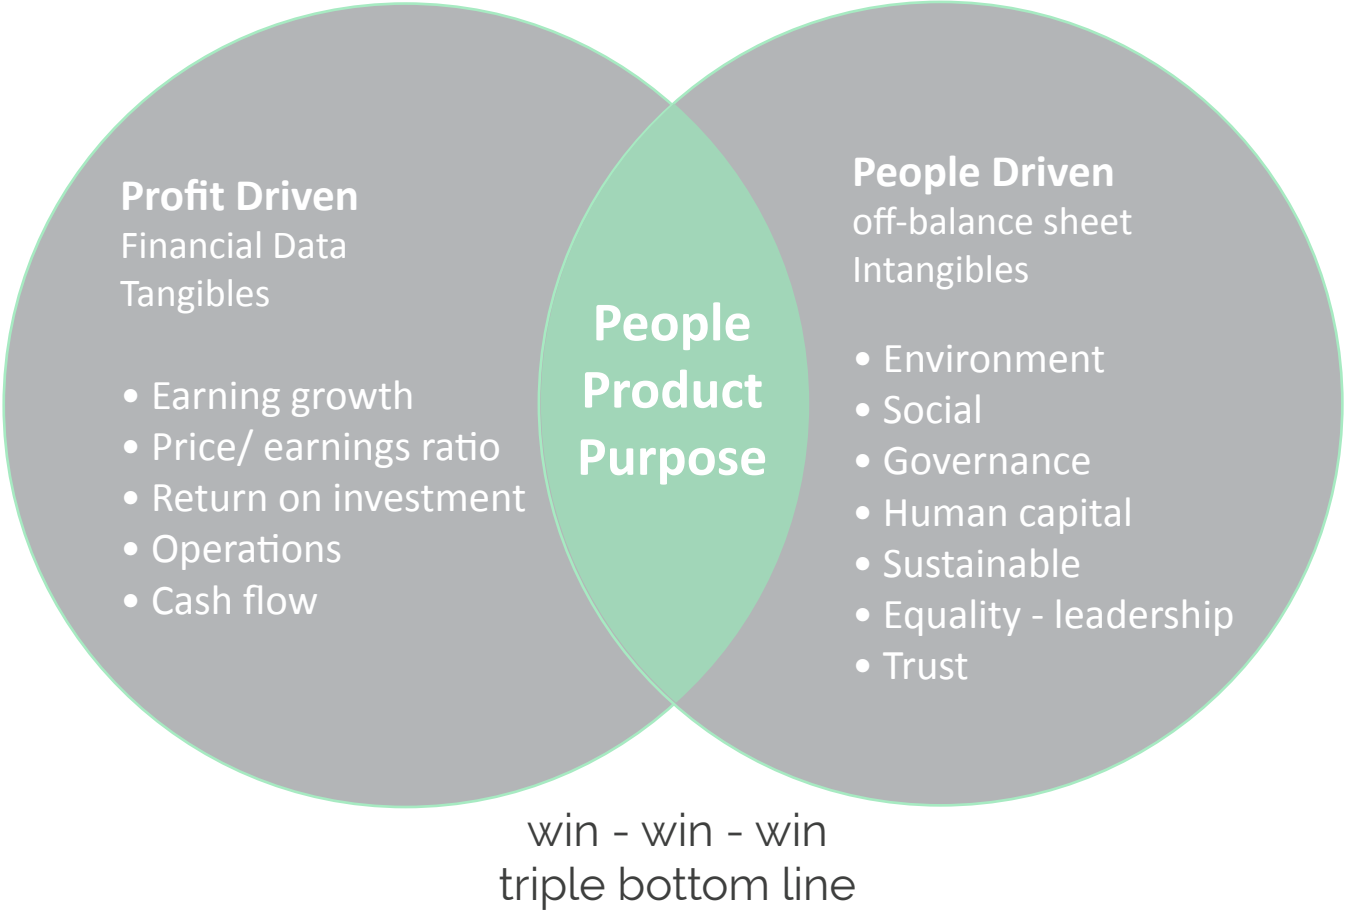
Profit Driven
Financial Data
Tangibles

• Earning growth
• Price/ earnings ratio
• Return on investment
• Operations
• Cash flow

People
Product
Purpose

People Driven
off-balance sheet
Intangibles

• Environment
• Social
• Governance
• Human capital
• Sustainable
• Equality - leadership
• Trust

win - win - win
triple bottom line